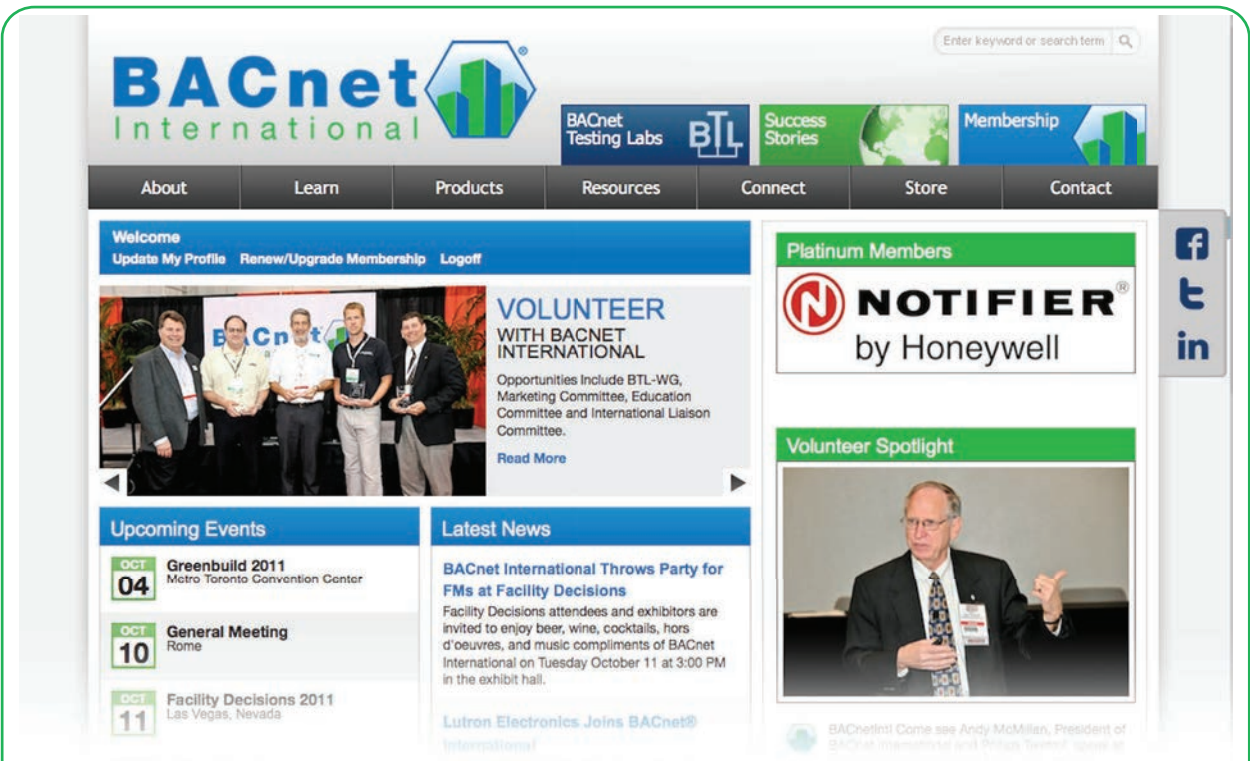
Enter keyword or search term

BACnet International

BACnet Testing Labs BTL

Success Stories

Membership

About | Learn | Products | Resources | Connect | Store | Contact

Welcome
Update My Profile Renew/Upgrade Membership Logoff

VOLUNTEER
WITH BACNET INTERNATIONAL

Opportunities Include BTL-WG, Marketing Committee, Education Committee and International Liaison Committee.

Read More

Platinum Members

NOTIFIER® by Honeywell

Volunteer Spotlight

Upcoming Events

OCT 04 Greenbuild 2011
Metro Toronto Convention Center

OCT 10 General Meeting
Rome

OCT 11 Facility Decisions 2011
Las Vegas, Nevada

Latest News

BACnet International Throws Party for FMs at Facility Decisions
Facility Decisions attendees and exhibitors are invited to enjoy beer, wine, cocktails, hors d'oeuvres, and music compliments of BACnet International on Tuesday October 11 at 3:00 PM in the exhibit hall.

Lutron Electronics Joins BACnet® International

BACnetIntl Come see Andy McMillan, President of BACnet International and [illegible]